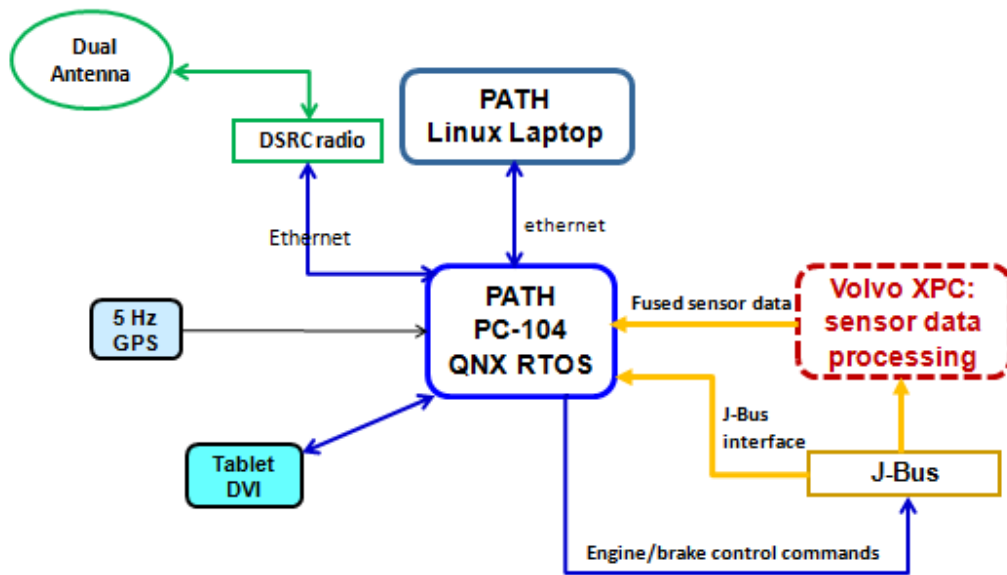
Dual Antenna

DSRC radio

PATH Linux Laptop

Ethernet

ethernet

5 Hz GPS

PATH PC-104 QNX RTOS

Fused sensor data

Volvo XPC: sensor data processing

J-Bus interface

Tablet DVI

J-Bus

Engine/brake control commands